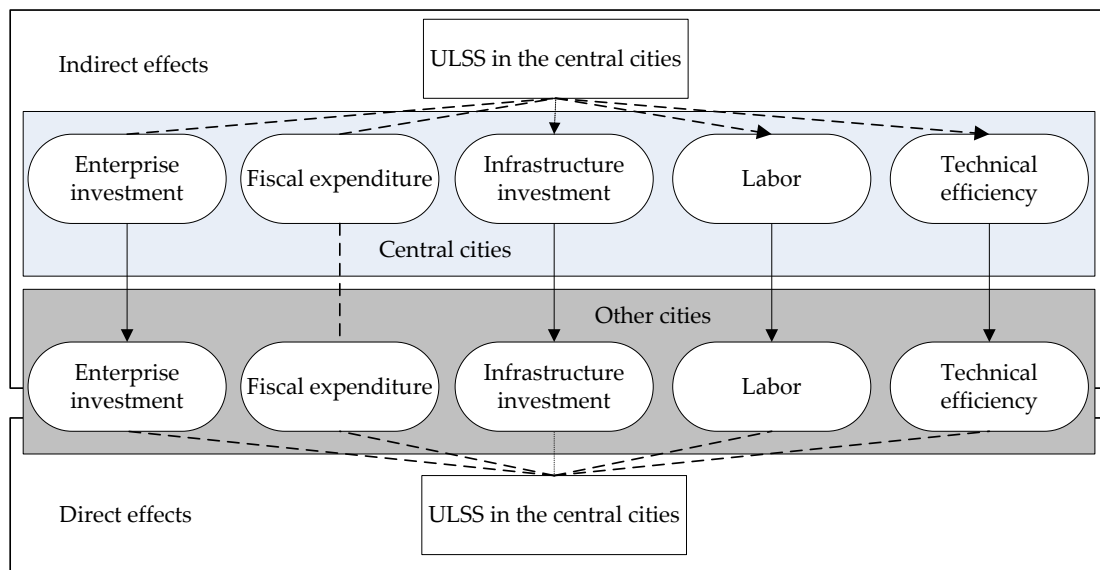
Indirect effects

ULSS in the central cities

Enterprise investment

Fiscal expenditure

Infrastructure investment

Labor

Technical efficiency

Central cities

Other cities

Enterprise investment

Fiscal expenditure

Infrastructure investment

Labor

Technical efficiency

Direct effects

ULSS in the central cities